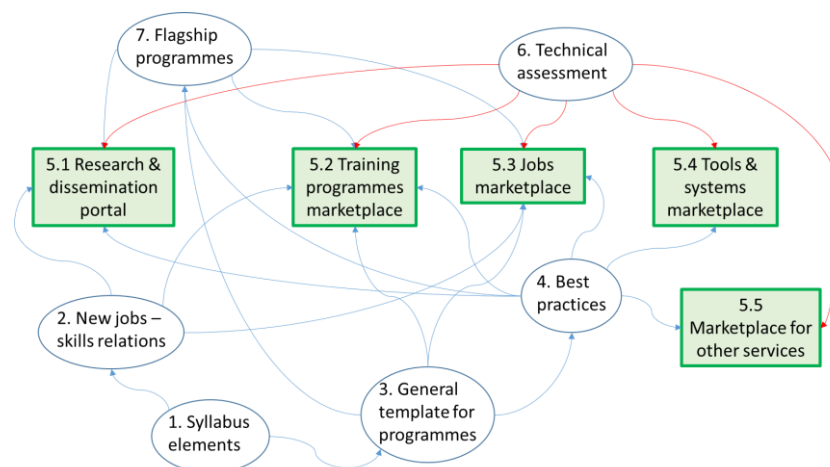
7. Flagship programmes

6. Technical assessment

5.1 Research & dissemination portal

5.2 Training programmes marketplace

5.3 Jobs marketplace

5.4 Tools & systems marketplace

4. Best practices

5.5 Marketplace for other services

2. New jobs – skills relations

3. General template for programmes

1. Syllabus elements